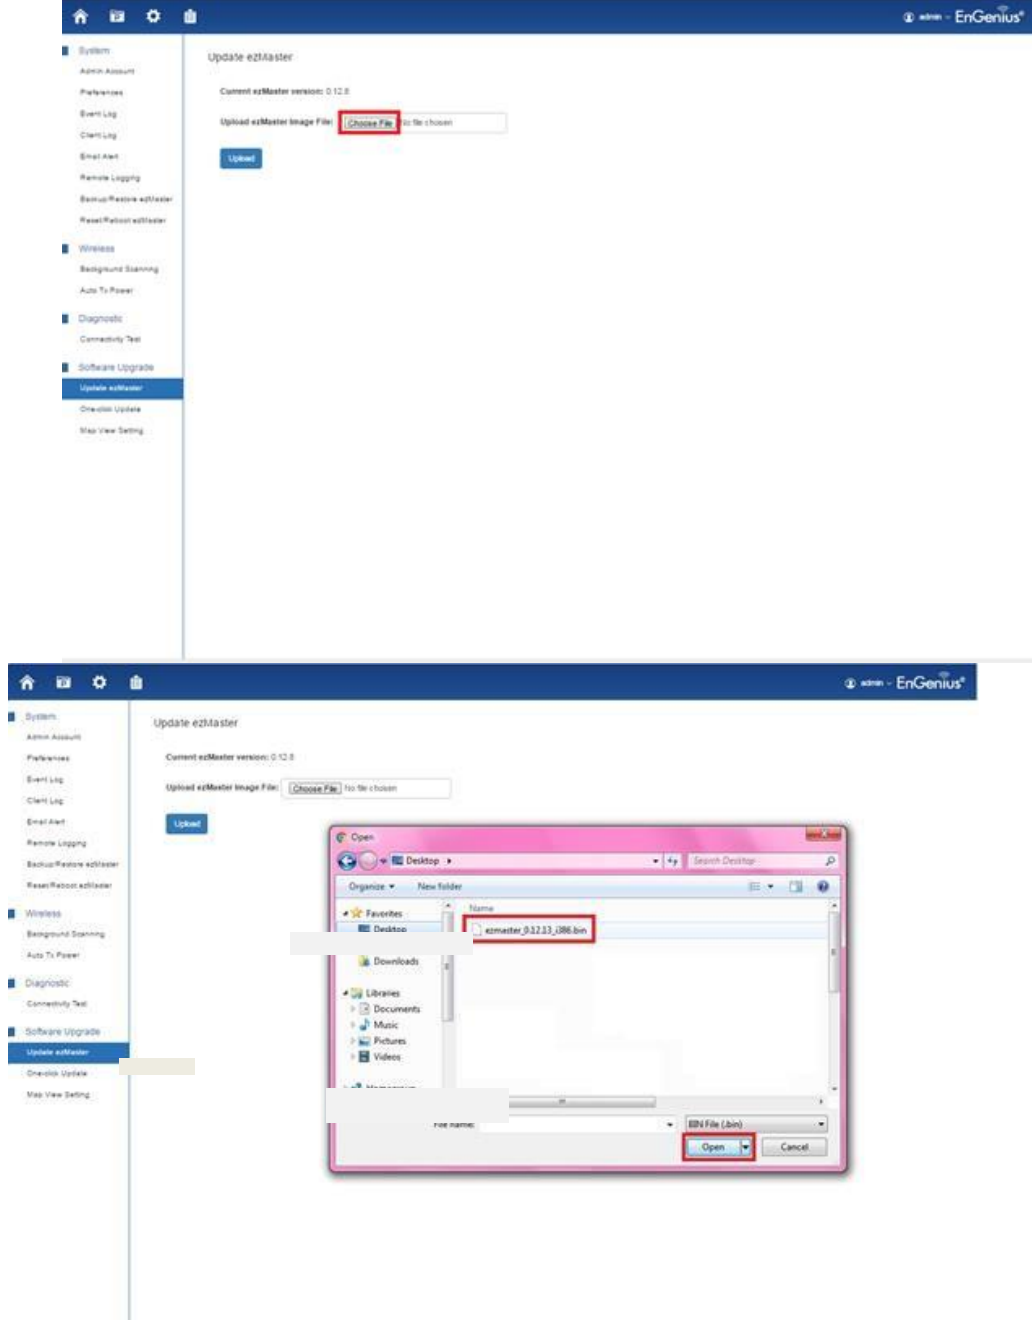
admin - EnGenius

System
Admin Account
Preferences
Event Log
Client Log
Email Alert
Remote Logging
Backup/Restore ezMaster
Reset/Reboot ezMaster
Wireless
Background Scanning
Auto Tx Power
Diagnostic
Connectivity Test
Software Upgrade
Update ezMaster
One-click Update
Map View Setting

Update ezMaster

Current ezMaster version: 0.12.8

Upload ezMaster Image File: Choose File No file chosen

Upload

admin - EnGenius

System
Admin Account
Preferences
Event Log
Client Log
Email Alert
Remote Logging
Backup/Restore ezMaster
Reset/Reboot ezMaster
Wireless
Background Scanning
Auto Tx Power
Diagnostic
Connectivity Test
Software Upgrade
Update ezMaster
One-click Update
Map View Setting

Update ezMaster

Current ezMaster version: 0.12.8

Upload ezMaster Image File: Choose File No file chosen

Upload

Open

Desktop

Search Desktop

Organize New folder

Favorites
Desktop
Downloads
Libraries
Documents
Music
Pictures
Videos
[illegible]

Name

ezmaster_0.12.13_i386.bin

File name:

BIN File (.bin)

Open

Cancel